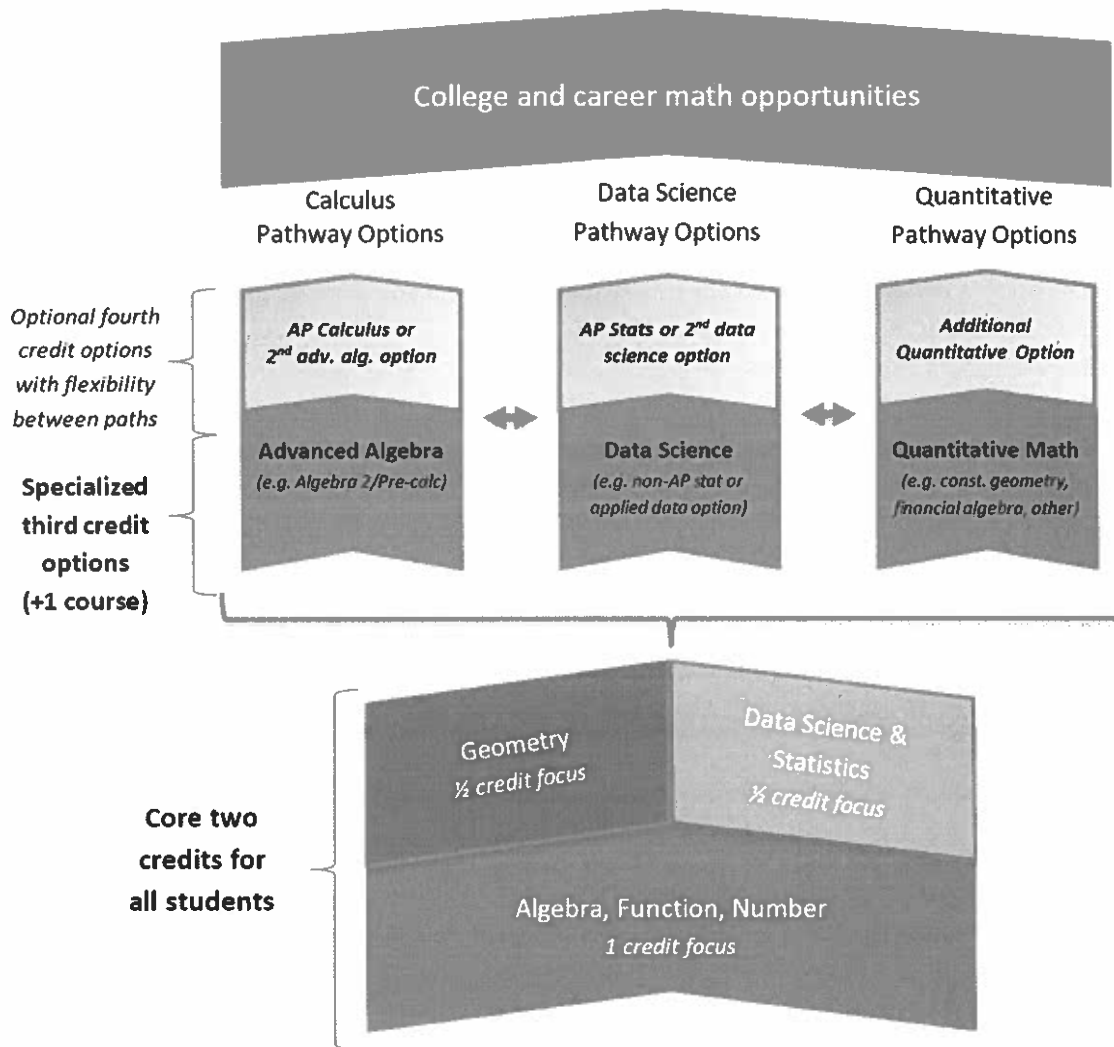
College and career math opportunities

Calculus Pathway Options

Data Science Pathway Options

Quantitative Pathway Options

Optional fourth credit options with flexibility between paths

AP Calculus or $2^{nd}$ adv. alg. option

AP Stats or $2^{nd}$ data science option

Additional Quantitative Option

Specialized third credit options (+1 course)

Advanced Algebra
(e.g. Algebra 2/Pre-calc)

Data Science
(e.g. non-AP stat or applied data option)

Quantitative Math
(e.g. const. geometry, financial algebra, other)

Core two credits for all students

Geometry
½ credit focus

Data Science & Statistics
½ credit focus

Algebra, Function, Number
1 credit focus